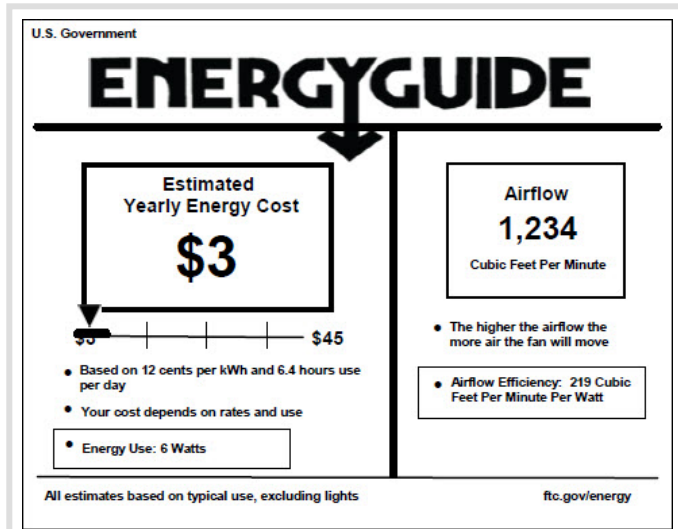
U.S. Government

ENERGYGUIDE

Estimated Yearly Energy Cost

$3

$3 $45

• Based on 12 cents per kWh and 6.4 hours use per day

• Your cost depends on rates and use

• Energy Use: 6 Watts

Airflow

1,234

Cubic Feet Per Minute

• The higher the airflow the more air the fan will move

• Airflow Efficiency: 219 Cubic Feet Per Minute Per Watt

All estimates based on typical use, excluding lights

ftc.gov/energy